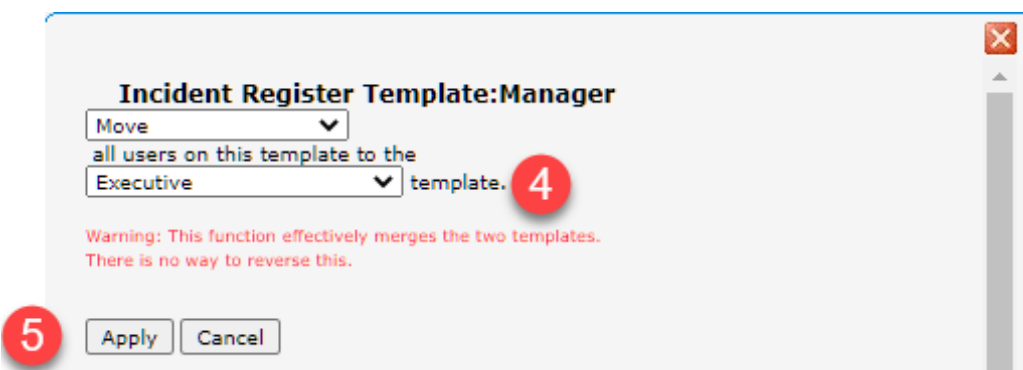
Incident Register Template:Manager

Move

all users on this template to the

Executive template.

4

Warning: This function effectively merges the two templates. There is no way to reverse this.

5

Apply Cancel